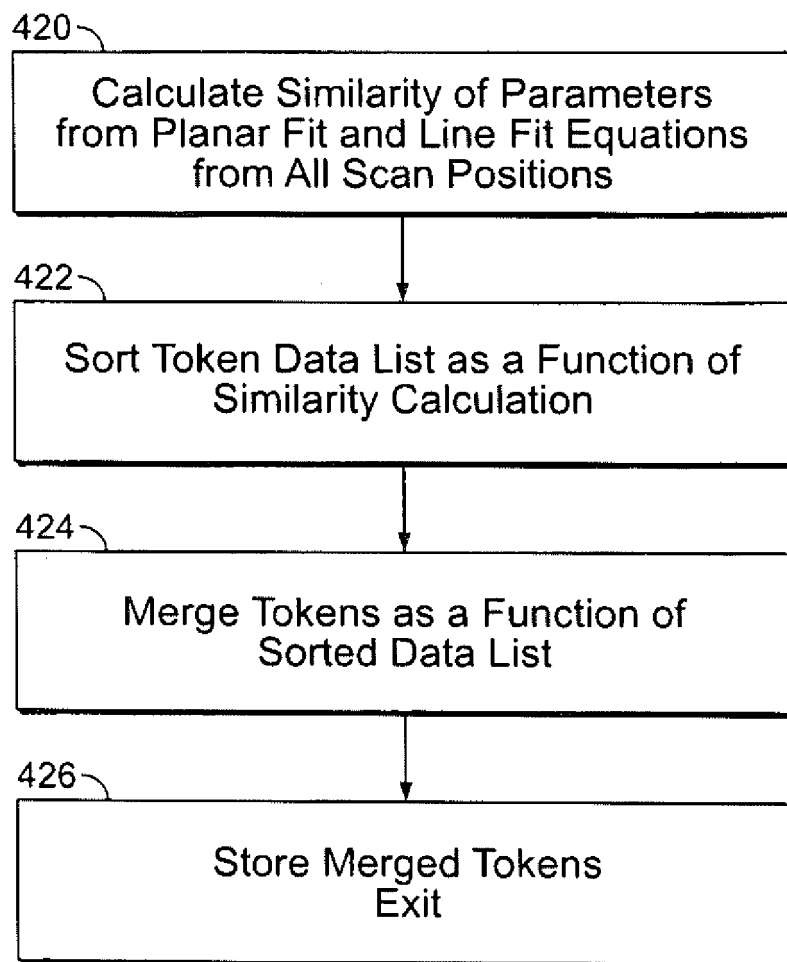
420

Calculate Similarity of Parameters from Planar Fit and Line Fit Equations from All Scan Positions

422

Sort Token Data List as a Function of Similarity Calculation

424

Merge Tokens as a Function of Sorted Data List

426

Store Merged Tokens
Exit